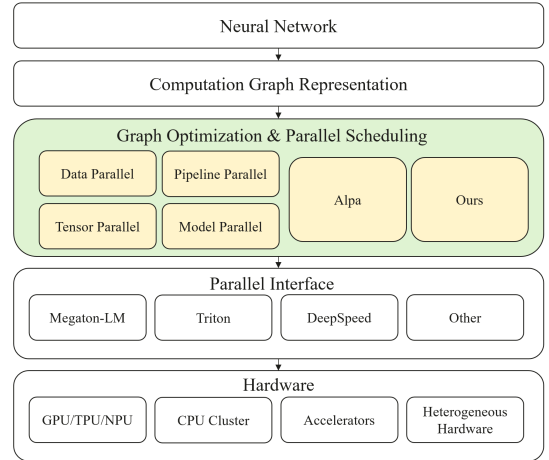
Neural Network

Computation Graph Representation

Graph Optimization & Parallel Scheduling

Data Parallel

Pipeline Parallel

Tensor Parallel

Model Parallel

Alpa

Ours

Parallel Interface

Megaton-LM

Triton

DeepSpeed

Other

Hardware

GPU/TPU/NPU

CPU Cluster

Accelerators

Heterogeneous Hardware